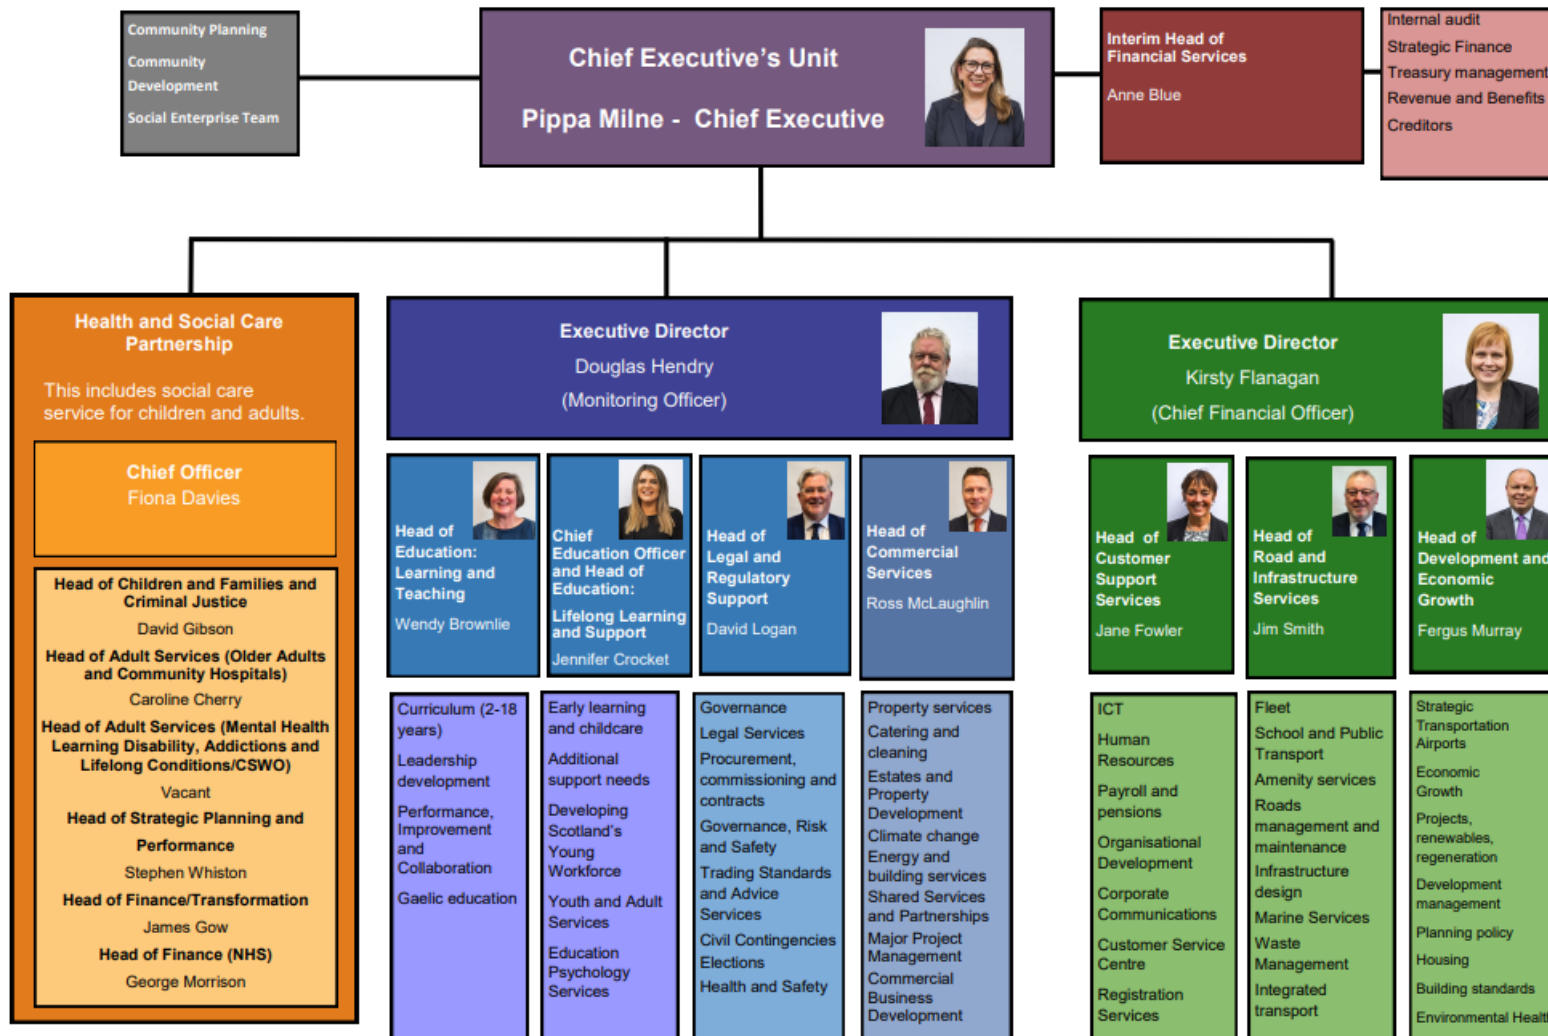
Community Planning
Community Development
Social Enterprise Team

Chief Executive's Unit

Pippa Milne - Chief Executive

Interim Head of Financial Services

Anne Blue

Internal audit
Strategic Finance
Treasury management
Revenue and Benefits
Creditors

Health and Social Care Partnership

This includes social care service for children and adults.

Chief Officer
Fiona Davies

Head of Children and Families and Criminal Justice
David Gibson
Head of Adult Services (Older Adults and Community Hospitals)
Caroline Cherry
Head of Adult Services (Mental Health Learning Disability, Addictions and Lifelong Conditions/CSWO)
Vacant
Head of Strategic Planning and Performance
Stephen Whiston
Head of Finance/Transformation
James Gow
Head of Finance (NHS)
George Morrison

Executive Director
Douglas Hendry
(Monitoring Officer)

Head of Education: Learning and Teaching
Wendy Brownlie

Chief Education Officer and Head of Education: Lifelong Learning and Support
Jennifer Crocket

Head of Legal and Regulatory Support
David Logan

Head of Commercial Services
Ross McLaughlin

Curriculum (2-18 years)
Leadership development
Performance, Improvement and Collaboration
Gaelic education

Early learning and childcare
Additional support needs
Developing Scotland's Young Workforce
Youth and Adult Services
Education Psychology Services

Governance
Legal Services
Procurement, commissioning and contracts
Governance, Risk and Safety
Trading Standards and Advice Services
Civil Contingencies
Elections
Health and Safety

Property services
Catering and cleaning
Estates and Property Development
Climate change
Energy and building services
Shared Services and Partnerships
Major Project Management
Commercial Business Development

Executive Director
Kirsty Flanagan
(Chief Financial Officer)

Head of Customer Support Services
Jane Fowler

Head of Road and Infrastructure Services
Jim Smith

Head of Development and Economic Growth
Fergus Murray

ICT
Human Resources
Payroll and pensions
Organisational Development
Corporate Communications
Customer Service Centre
Registration Services

Fleet
School and Public Transport
Amenity services
Roads management and maintenance
Infrastructure design
Marine Services
Waste Management
Integrated transport

Strategic Transportation Airports
Economic Growth
Projects, renewables, regeneration
Development management
Planning policy
Housing
Building standards
Environmental Healt